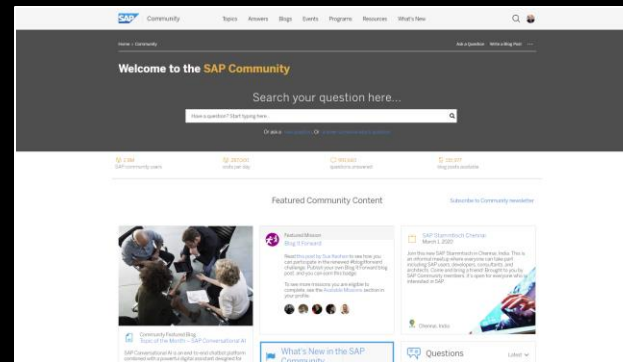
SAP Community Topics Answers Blogs Events Programs Resources What's New

Home › Community

Ask a Question Write a Blog Post

Welcome to the SAP Community

Search your question here...

Have a question? Start typing here...

Or ask a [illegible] Or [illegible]

2.9M SAP community users
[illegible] visits per day
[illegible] questions answered
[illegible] blog posts available

Featured Community Content

Subscribe to Community newsletter

Featured Mission
Blog It Forward

Read this post by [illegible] to see how you can participate in the renewed #BlogItForward challenge. Publish your own Blog It Forward blog post, and you can earn this badge.

To see more missions you are eligible to complete, see the Available Missions section in your profile.

SAP Stammtisch Chennai
March 1, 2020

Join this new SAP Stammtisch in Chennai, India. This is an informal meetup where everyone can take part including SAP users, developers, consultants, and architects. Come and bring a friend! Brought to you by SAP Community members, it's open for everyone who is interested in SAP.

Chennai, India

Community Featured Blog
Topic of the Month – SAP Conversational AI

SAP Conversational AI is an end-to-end chatbot platform combined with a powerful digital assistant designed for

What's New in the SAP Community

Questions

Latest